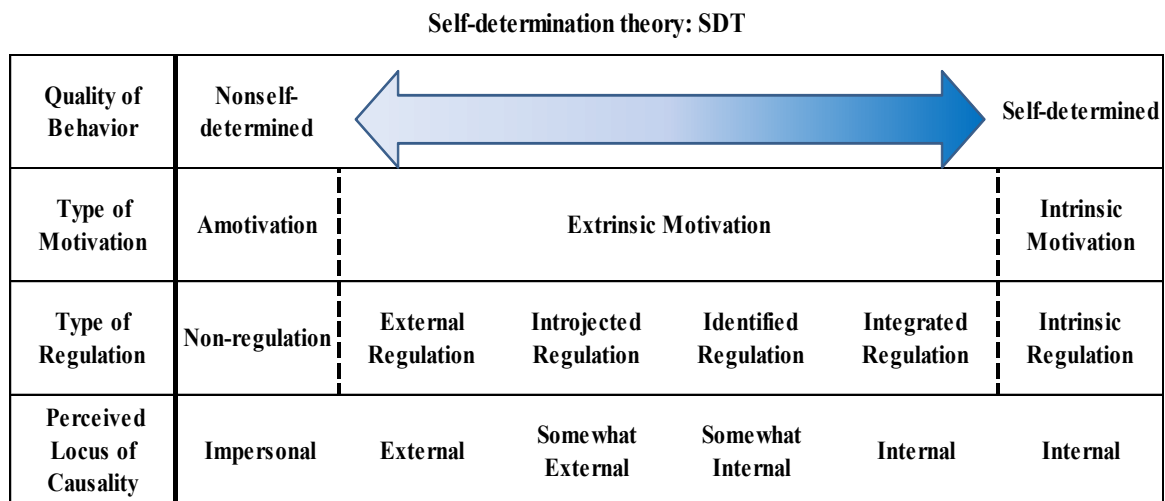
Self-determination theory: SDT

| | | | | | | |
|---|---|---|---|---|---|---|
| Quality of Behavior | Nonself-determined | | | | | Self-determined |
| Type of Motivation | Amotivation | Extrinsic Motivation | | | | Intrinsic Motivation |
| Type of Regulation | Non-regulation | External Regulation | Introjected Regulation | Identified Regulation | Integrated Regulation | Intrinsic Regulation |
| Perceived Locus of Causality | Impersonal | External | Somewhat External | Somewhat Internal | Internal | Internal |